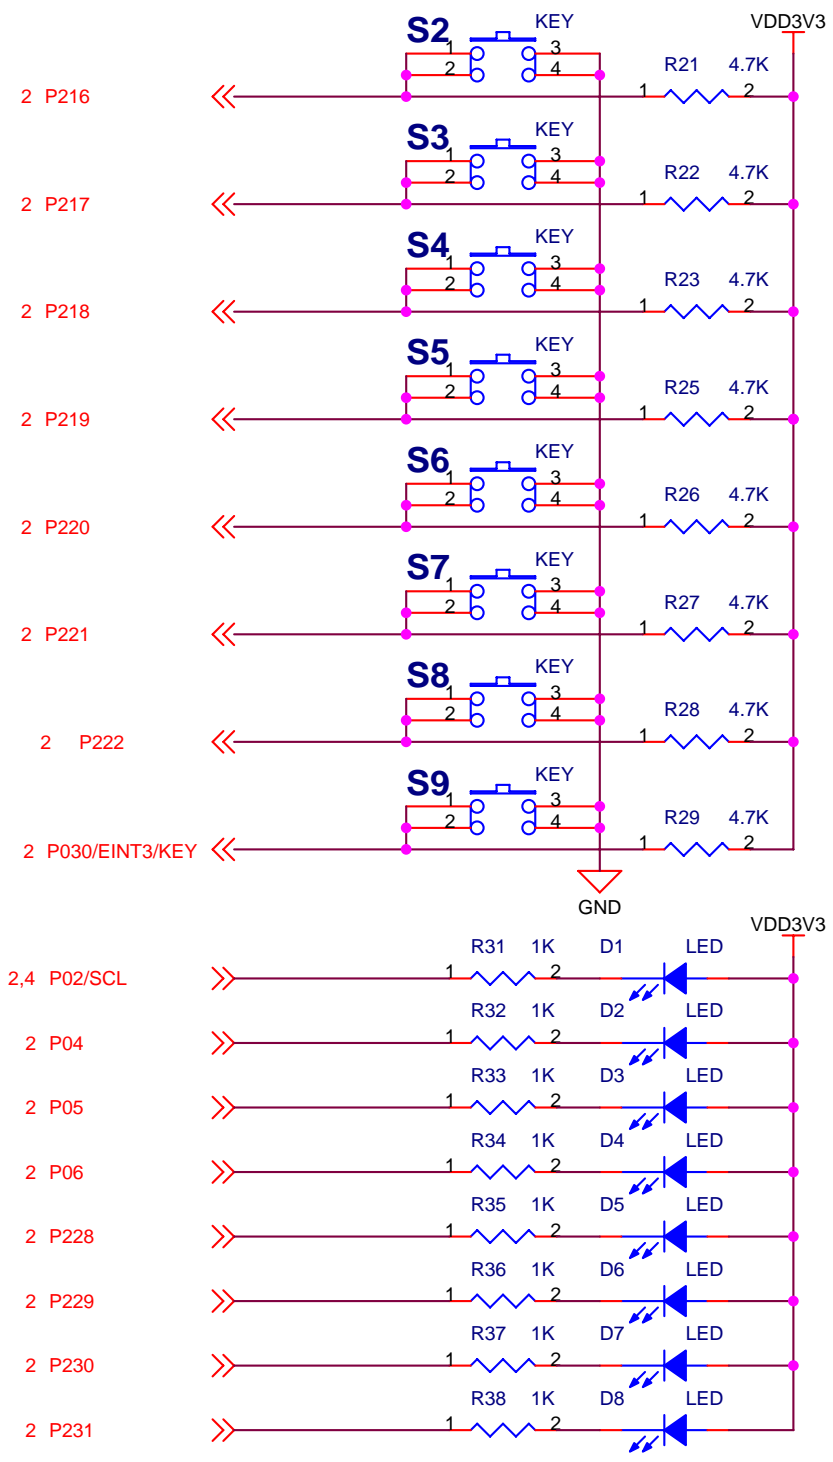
S2 KEY
1 3
2 4
VDD3V3
R21 4.7K
2 P216
1 2

S3 KEY
1 3
2 4
R22 4.7K
2 P217
1 2

S4 KEY
1 3
2 4
R23 4.7K
2 P218
1 2

S5 KEY
1 3
2 4
R25 4.7K
2 P219
1 2

S6 KEY
1 3
2 4
R26 4.7K
2 P220
1 2

S7 KEY
1 3
2 4
R27 4.7K
2 P221
1 2

S8 KEY
1 3
2 4
R28 4.7K
2 P222
1 2

S9 KEY
1 3
2 4
R29 4.7K
2 P030/EINT3/KEY
1 2
GND

VDD3V3
R31 1K D1 LED
2,4 P02/SCL
1 2
R32 1K D2 LED
2 P04
1 2
R33 1K D3 LED
2 P05
1 2
R34 1K D4 LED
2 P06
1 2
R35 1K D5 LED
2 P228
1 2
R36 1K D6 LED
2 P229
1 2
R37 1K D7 LED
2 P230
1 2
R38 1K D8 LED
2 P231
1 2